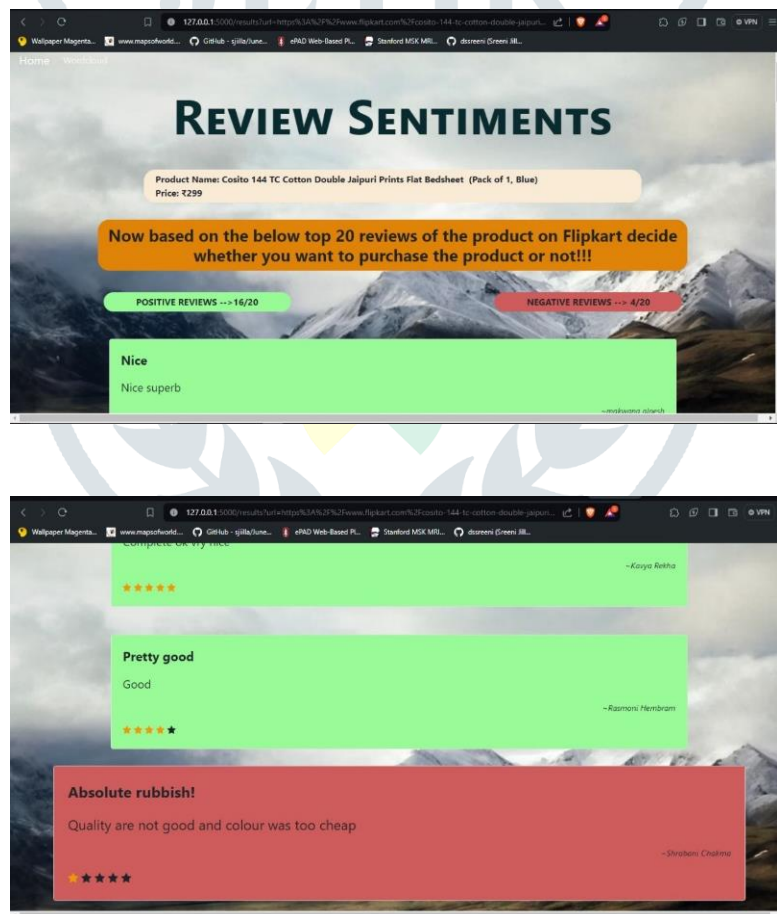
127.0.0.1:5000/results?url=https%3A%2F%2Fwww.flipkart.com%2Fcosito-144-tc-cotton-double-jaipuri...

Wallpaper Magenta... www.mapsofworld... GitHub - sjilla/June... ePAD Web-Based Pl... Stanford MSK MRI... dssreeni (Sreeni Jill...

Home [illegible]

REVIEW SENTIMENTS

Product Name: Cosito 144 TC Cotton Double Jaipuri Prints Flat Bedsheet (Pack of 1, Blue)
Price: ₹299

Now based on the below top 20 reviews of the product on Flipkart decide whether you want to purchase the product or not!!!

POSITIVE REVIEWS --->16/20

NEGATIVE REVIEWS ---> 4/20

Nice

Nice superb

~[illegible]

127.0.0.1:5000/results?url=https%3A%2F%2Fwww.flipkart.com%2Fcosito-144-tc-cotton-double-jaipuri...

Wallpaper Magenta... www.mapsofworld... GitHub - sjilla/June... ePAD Web-Based Pl... Stanford MSK MRI... dssreeni (Sreeni Jill...

Complete ok vry nice

~Kavya Rekha

★★★★★

Pretty good

Good

~Rasmoni Hembram

★★★★★

Absolute rubbish!

Quality are not good and colour was too cheap

~Shraboni Chakma

★★★★★